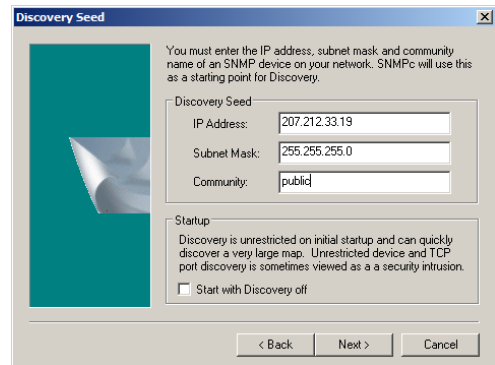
Discovery Seed

You must enter the IP address, subnet mask and community name of an SNMP device on your network. SNMPc will use this as a starting point for Discovery.

Discovery Seed

IP Address: 207.212.33.19

Subnet Mask: 255.255.255.0

Community: public

Startup

Discovery is unrestricted on initial startup and can quickly discover a very large map. Unrestricted device and TCP port discovery is sometimes viewed as a a security intrusion.

Start with Discovery off

< Back

Next >

Cancel